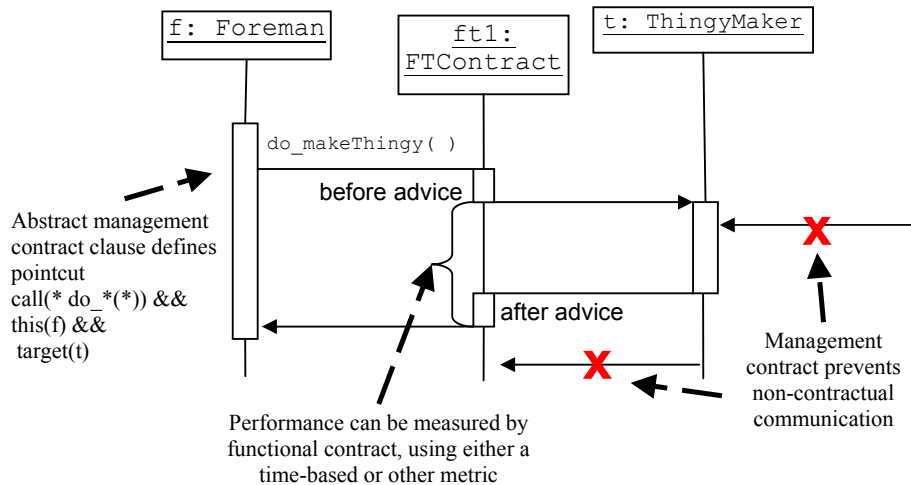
f: Foreman

ft1:
FTContract

t: ThingyMaker

do_makeThingy( )

before advice

after advice

Abstract management contract clause defines pointcut
call(* do_*(*)) &&
this(f) &&
target(t)

X

X

Management contract prevents non-contractual communication

Performance can be measured by functional contract, using either a time-based or other metric